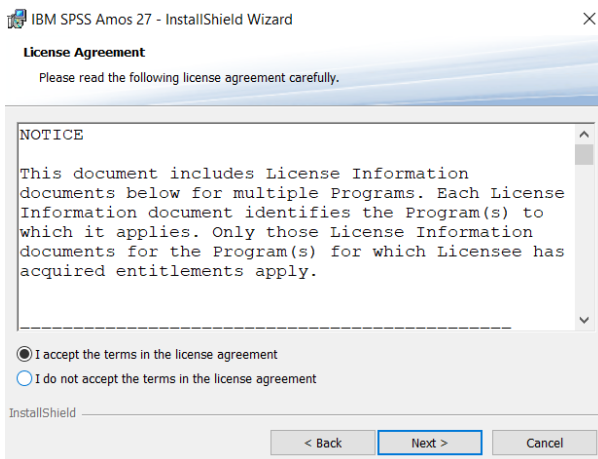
IBM SPSS Amos 27 - InstallShield Wizard

License Agreement

Please read the following license agreement carefully.

NOTICE

This document includes License Information documents below for multiple Programs. Each License Information document identifies the Program(s) to which it applies. Only those License Information documents for the Program(s) for which Licensee has acquired entitlements apply.

I accept the terms in the license agreement

I do not accept the terms in the license agreement

InstallShield

< Back

Next >

Cancel